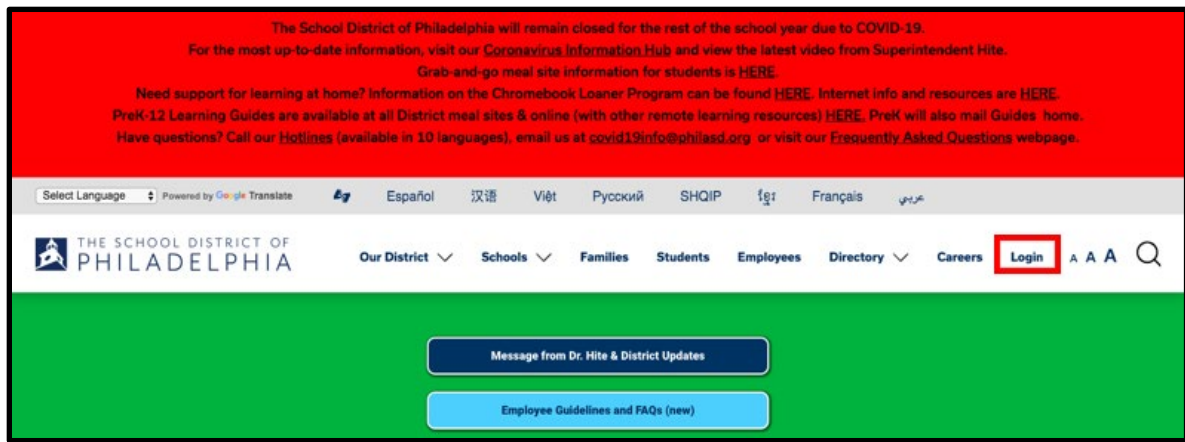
The School District of Philadelphia will remain closed for the rest of the school year due to COVID-19.
For the most up-to-date information, visit our Coronavirus Information Hub and view the latest video from Superintendent Hite.
Grab-and-go meal site information for students is HERE.
Need support for learning at home? Information on the Chromebook Loaner Program can be found HERE. Internet info and resources are HERE.
PreK-12 Learning Guides are available at all District meal sites & online (with other remote learning resources) HERE. PreK will also mail Guides home.
Have questions? Call our Hotlines (available in 10 languages), email us at covid19info@philasd.org or visit our Frequently Asked Questions webpage.

Select Language Powered by Google Translate Español 汉语 Việt Русский SHQIP ខ្មែរ Français عربي

THE SCHOOL DISTRICT OF PHILADELPHIA

Our District Schools Families Students Employees Directory Careers Login A A A

Message from Dr. Hite & District Updates

Employee Guidelines and FAQs (new)